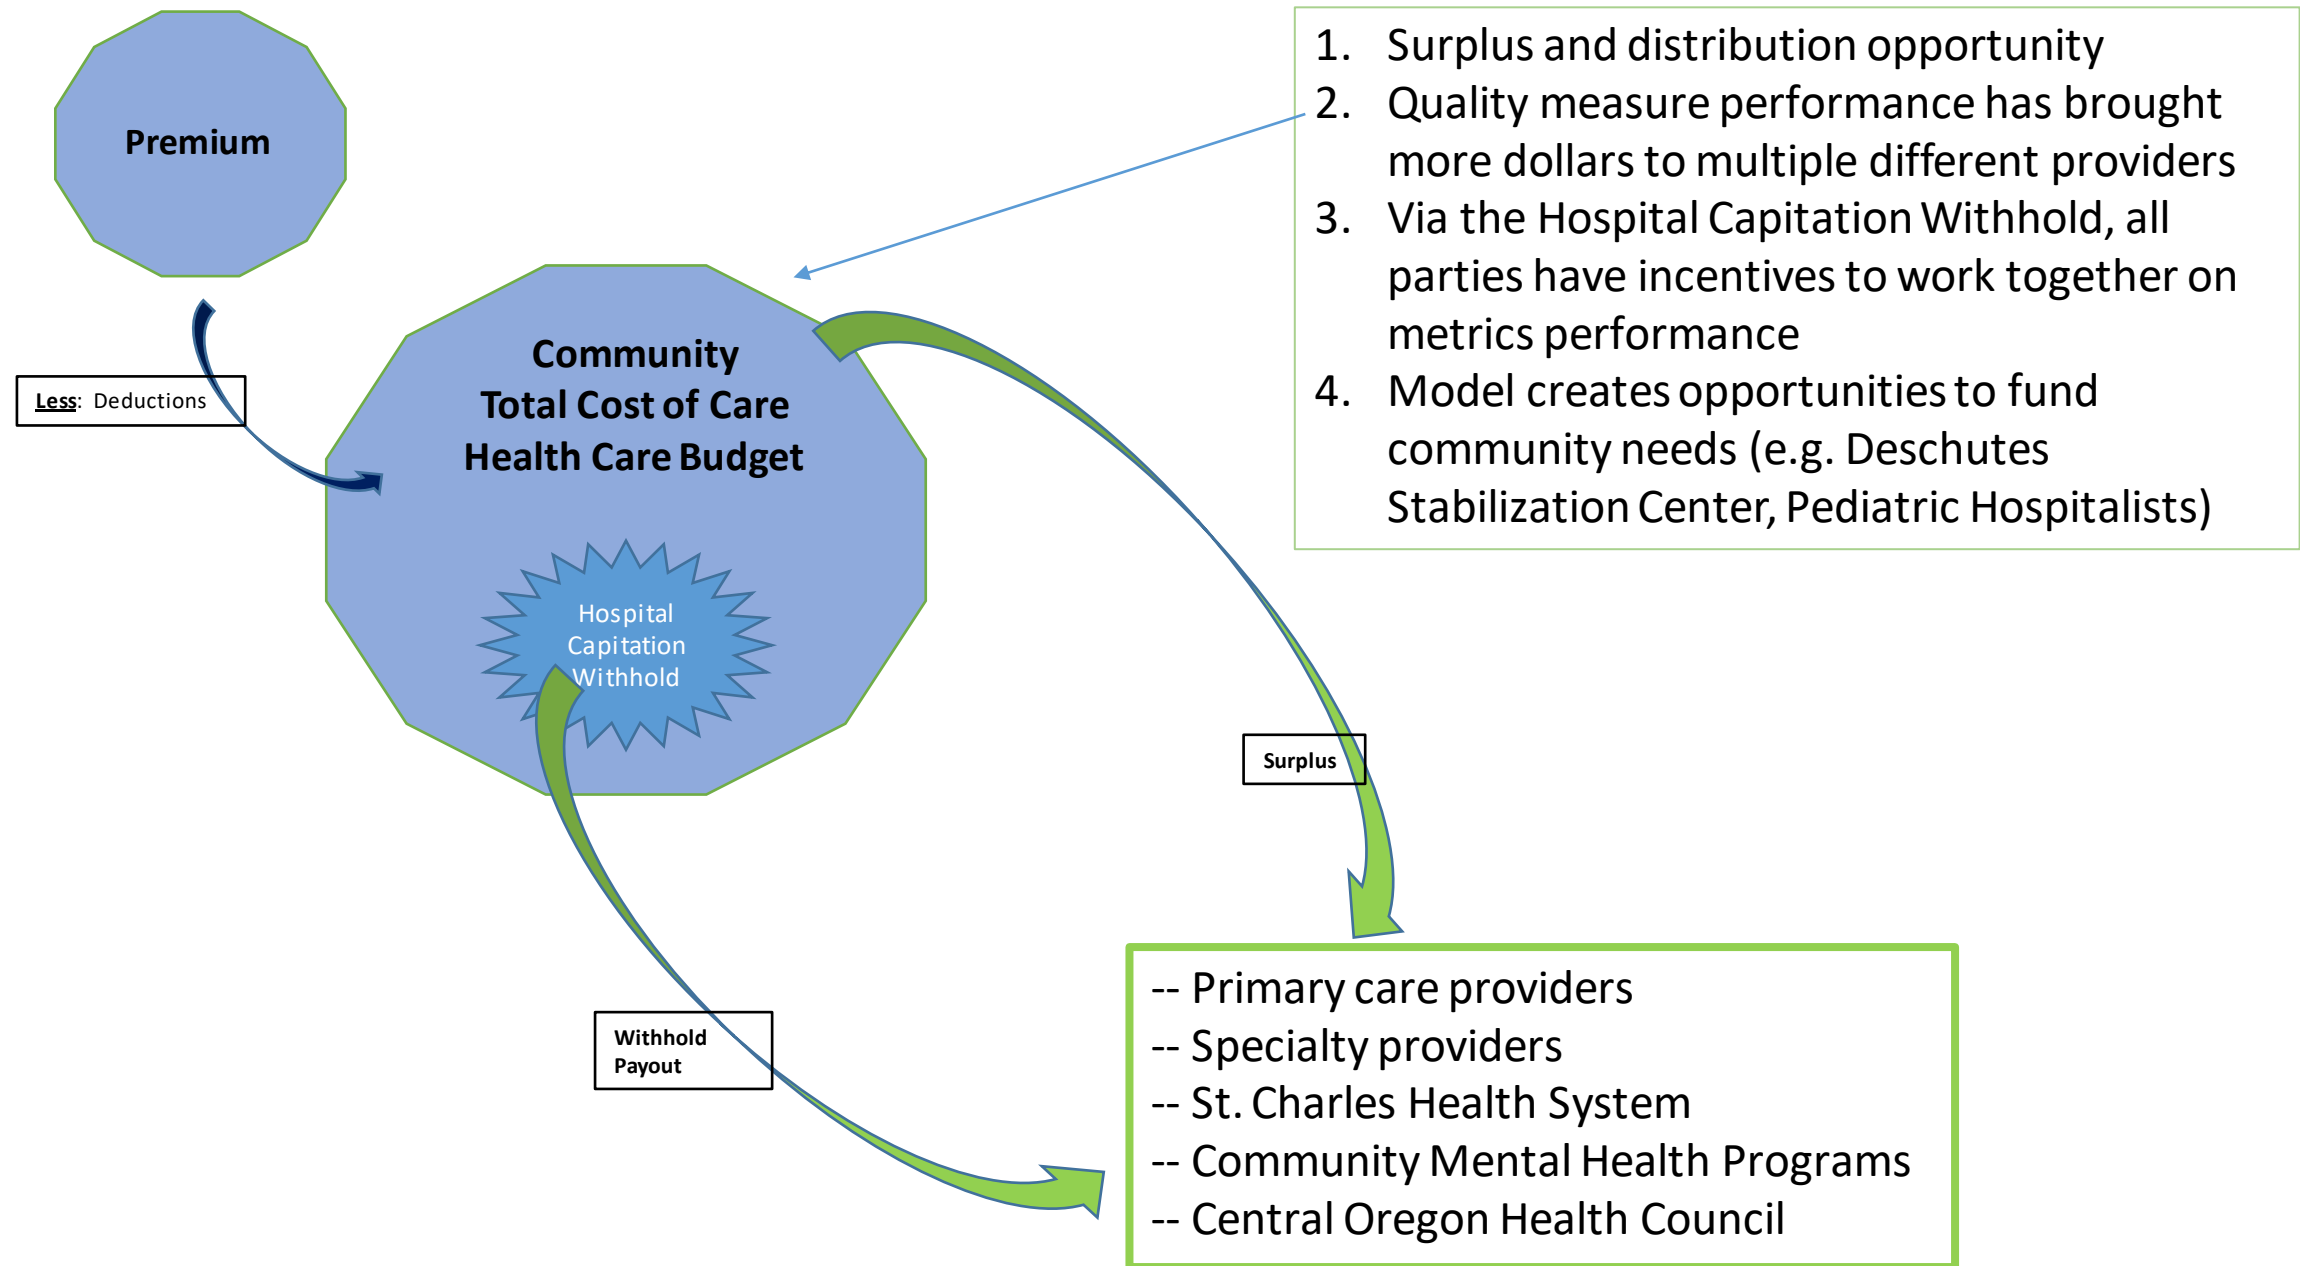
Premium

Less: Deductions

Community
Total Cost of Care
Health Care Budget

Hospital
Capitation
Withhold

1. Surplus and distribution opportunity
2. Quality measure performance has brought more dollars to multiple different providers
3. Via the Hospital Capitation Withhold, all parties have incentives to work together on metrics performance
4. Model creates opportunities to fund community needs (e.g. Deschutes Stabilization Center, Pediatric Hospitalists)

Surplus

Withhold
Payout

-- Primary care providers
-- Specialty providers
-- St. Charles Health System
-- Community Mental Health Programs
-- Central Oregon Health Council